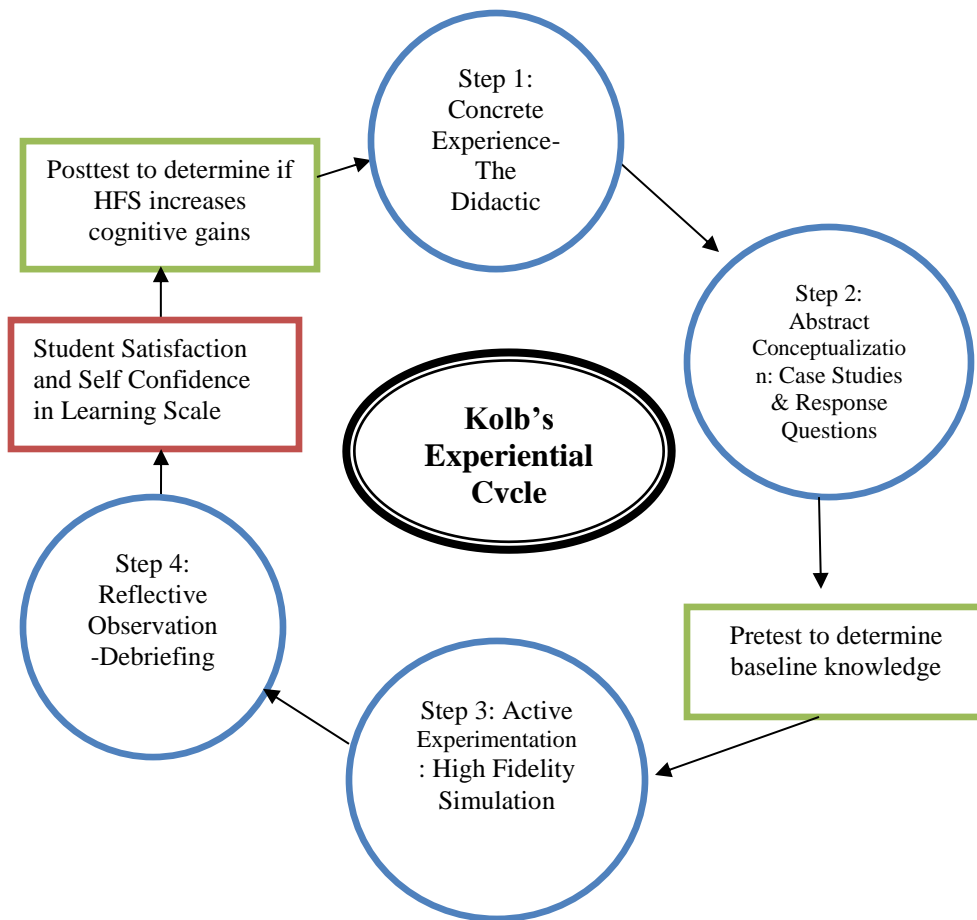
Step 1: Concrete Experience- The Didactic

Step 2: Abstract Conceptualizatio n: Case Studies & Response Questions

Pretest to determine baseline knowledge

Step 3: Active Experimentation : High Fidelity Simulation

Step 4: Reflective Observation -Debriefing

Student Satisfaction and Self Confidence in Learning Scale

Posttest to determine if HFS increases cognitive gains

Kolb's Experiential Cvcle